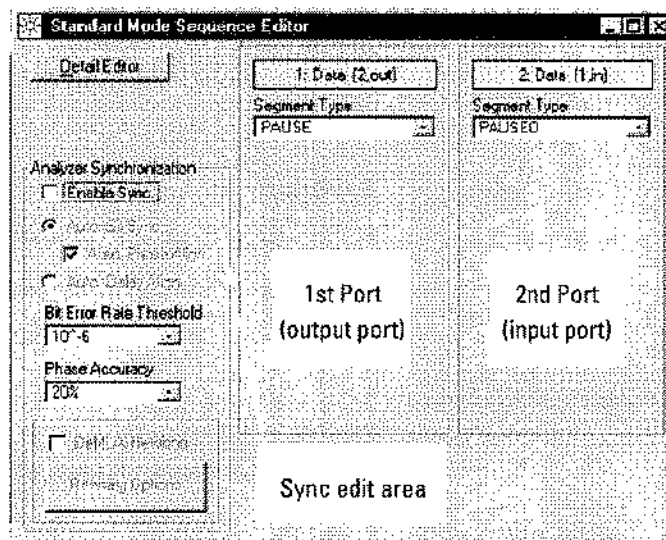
Standard Mode Sequence Editor

Detail Editor

1: Data (2,out)

Segment Type
PAUSE

2: Data (1,in)

Segment Type
PAUSE0

Analyzer Synchronization
Enable Sync.

Auto-Sync

Also Phase Align

Auto Delay Align

Bit Error Rate Threshold
10^-6

Phase Accuracy
20%

Delta Alignment

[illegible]

1st Port
(output port)

2nd Port
(input port)

Sync edit area